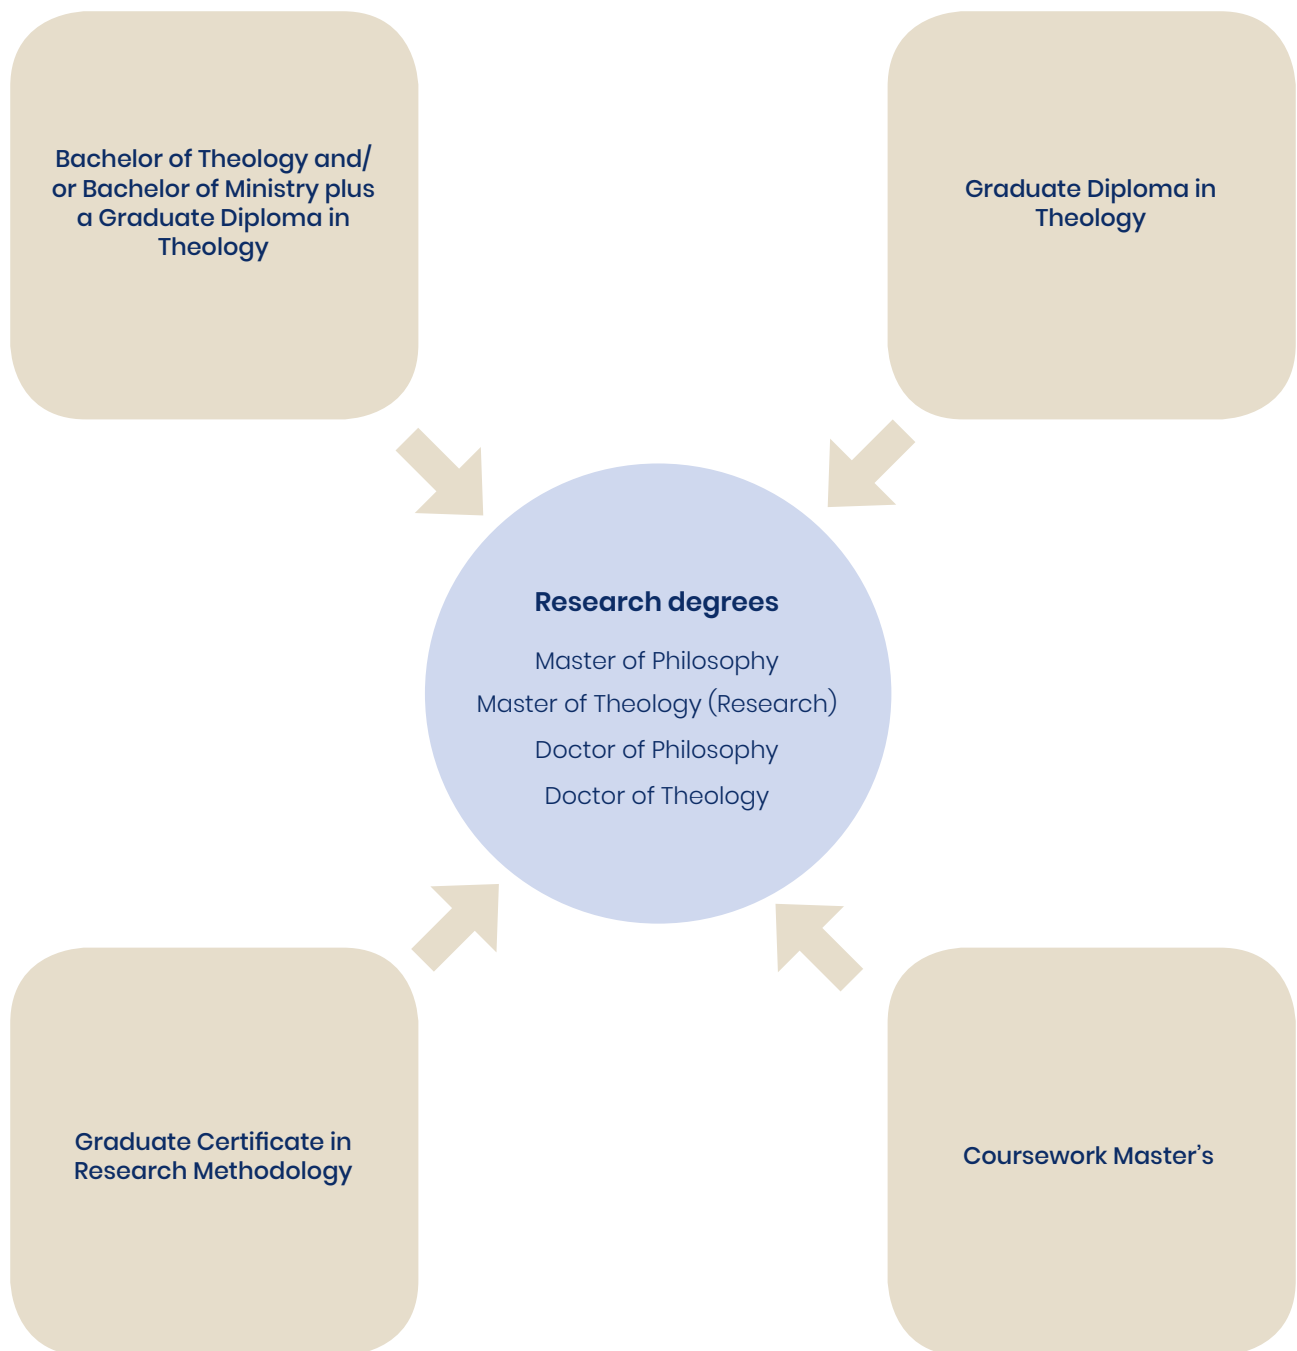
Bachelor of Theology and/ or Bachelor of Ministry plus a Graduate Diploma in Theology

Graduate Diploma in Theology

Research degrees

Master of Philosophy

Master of Theology (Research)

Doctor of Philosophy

Doctor of Theology

Graduate Certificate in Research Methodology

Coursework Master's